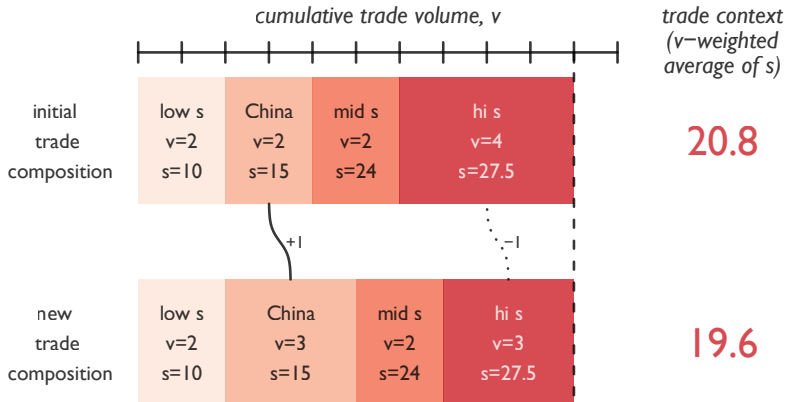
cumulative trade volume, v

trade context (v−weighted average of s)

initial trade composition

| low s | China | mid s | hi s |
|---|---|---|---|
| v=2 | v=2 | v=2 | v=4 |
| s=10 | s=15 | s=24 | s=27.5 |

20.8

+1

−1

new trade composition

| low s | China | mid s | hi s |
|---|---|---|---|
| v=2 | v=3 | v=2 | v=3 |
| s=10 | s=15 | s=24 | s=27.5 |

19.6